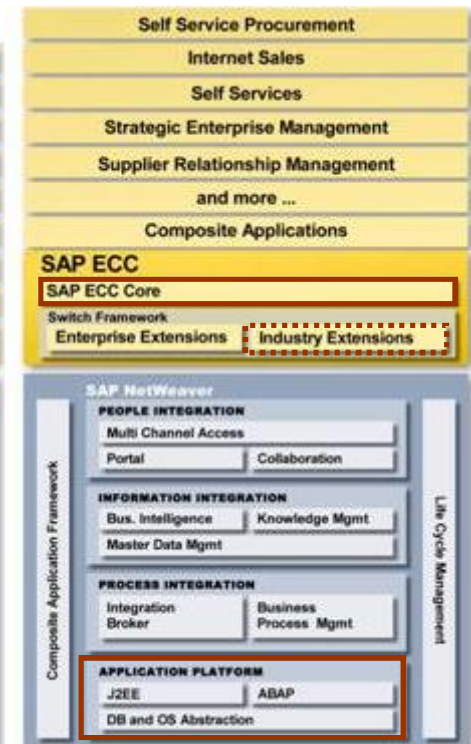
Self Service Procurement

Internet Sales

Self Services

Strategic Enterprise Management

Supplier Relationship Management

and more ...

Composite Applications

SAP ECC

SAP ECC Core

Switch Framework

Enterprise Extensions

Industry Extensions

SAP NetWeaver

Composite Application Framework

PEOPLE INTEGRATION

Multi Channel Access

Portal

Collaboration

INFORMATION INTEGRATION

Bus. Intelligence

Knowledge Mgmt

Master Data Mgmt

PROCESS INTEGRATION

Integration Broker

Business Process Mgmt

APPLICATION PLATFORM

J2EE

ABAP

DB and OS Abstraction

Life Cycle Management